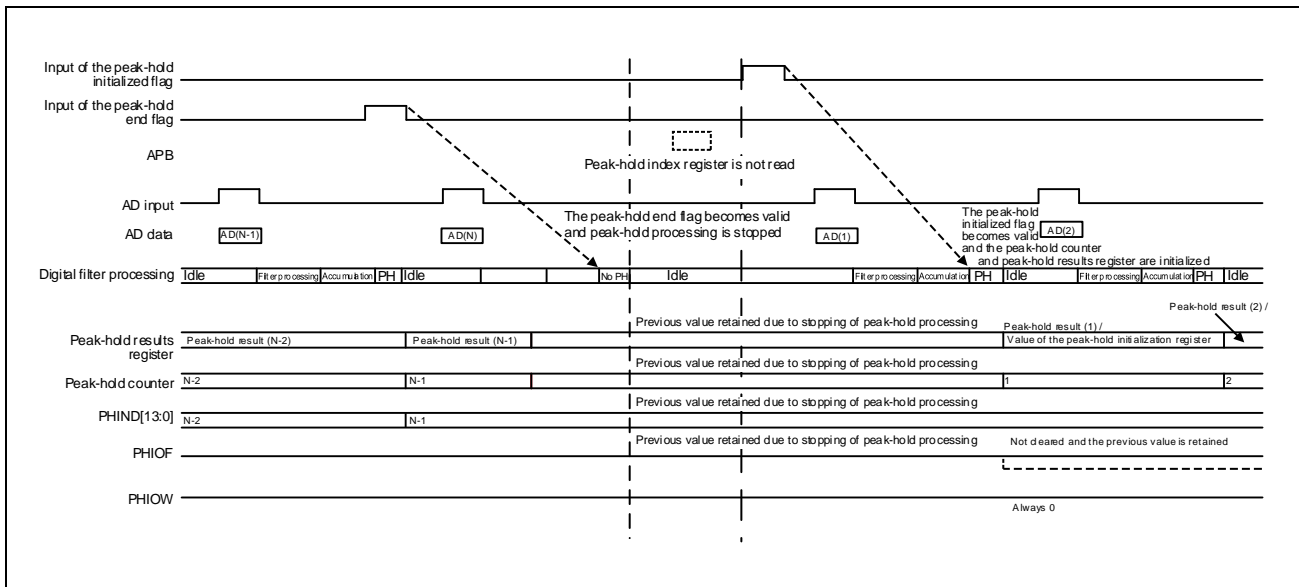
Input of the peak-hold initialized flag

Input of the peak-hold end flag

APB

Peak-hold index register is not read

AD input

AD data

AD(N-1)

AD(N)

The peak-hold end flag becomes valid and peak-hold processing is stopped

AD(1)

The peak-hold initialized flag becomes valid and the peak-hold counter and peak-hold results register are initialized

AD(2)

Digital filter processing

Idle

Filter processing

Accumulation

PH

Idle

No PH

Idle

Filter processing

Accumulation

PH

Idle

Filter processing

Accumulation

PH

Idle

Peak-hold result (2) /

Previous value retained due to stopping of peak-hold processing

Peak-hold result (1) /

Peak-hold results register

Peak-hold result (N-2)

Peak-hold result (N-1)

Value of the peak-hold initialization register

Previous value retained due to stopping of peak-hold processing

Peak-hold counter

N-2

N-1

1

2

Previous value retained due to stopping of peak-hold processing

PHIND[13:0]

N-2

N-1

Previous value retained due to stopping of peak-hold processing

Not cleared and the previous value is retained

PHIOF

PHIOW

Always 0